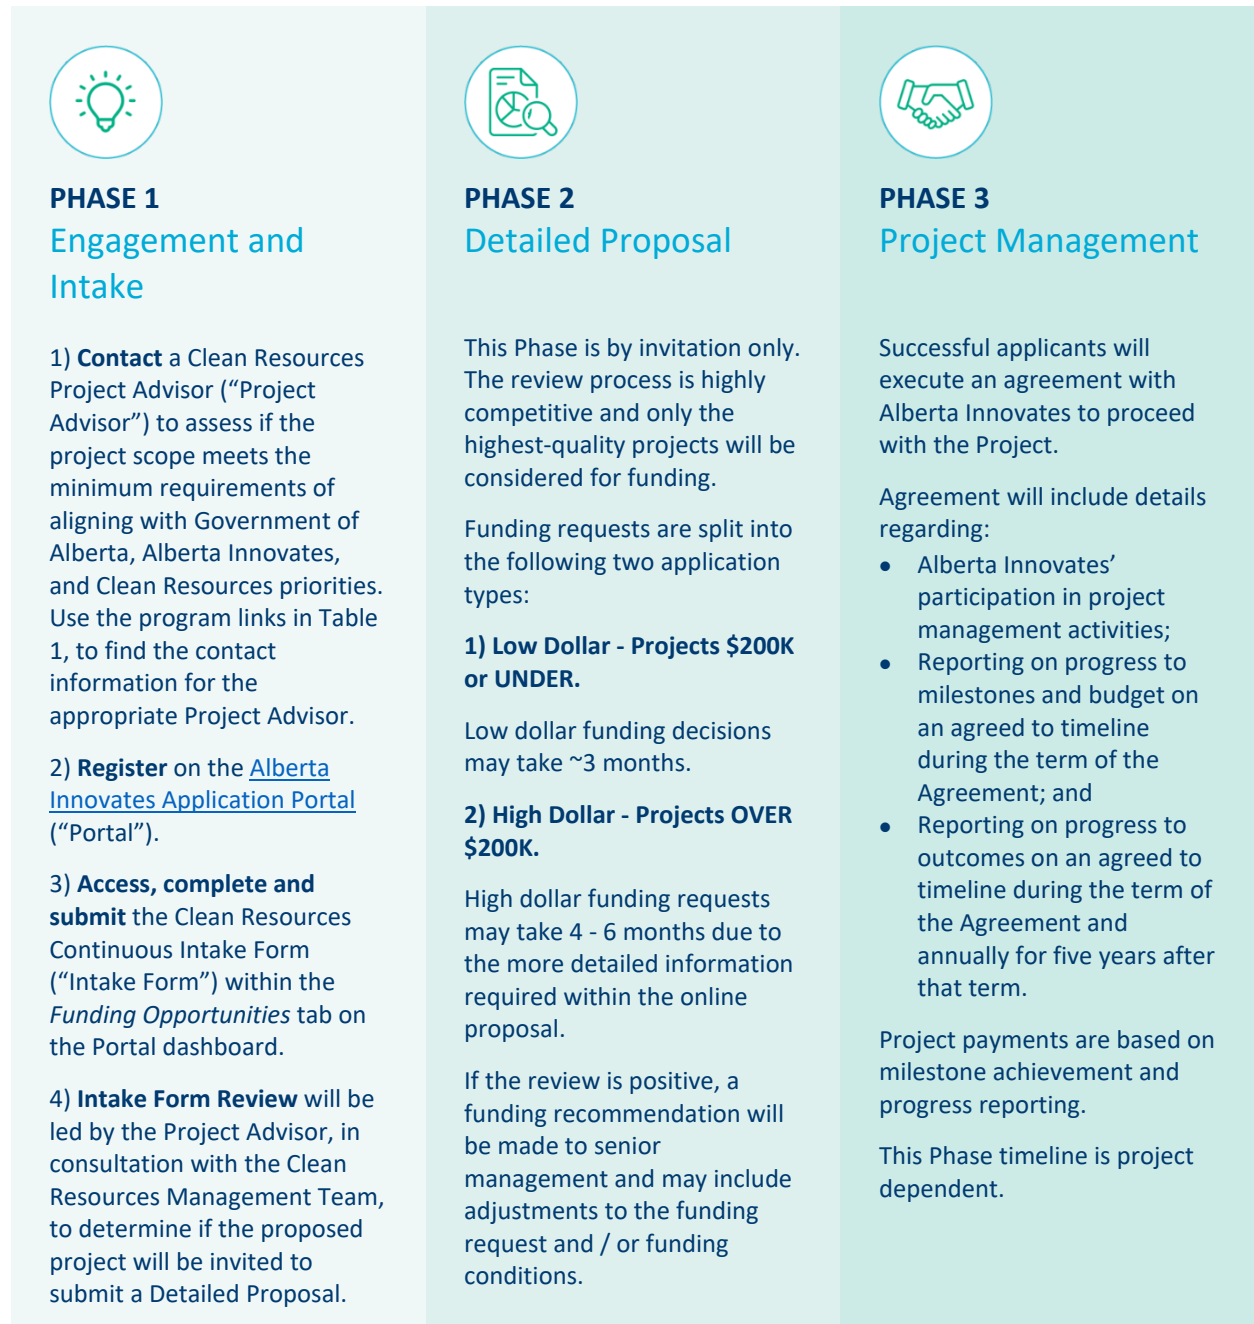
PHASE 1
Engagement and Intake

1) **Contact** a Clean Resources Project Advisor ("Project Advisor") to assess if the project scope meets the minimum requirements of aligning with Government of Alberta, Alberta Innovates, and Clean Resources priorities. Use the program links in Table 1, to find the contact information for the appropriate Project Advisor.

2) **Register** on the Alberta Innovates Application Portal ("Portal").

3) **Access, complete and submit** the Clean Resources Continuous Intake Form ("Intake Form") within the *Funding Opportunities* tab on the Portal dashboard.

4) **Intake Form Review** will be led by the Project Advisor, in consultation with the Clean Resources Management Team, to determine if the proposed project will be invited to submit a Detailed Proposal.

PHASE 2
Detailed Proposal

This Phase is by invitation only. The review process is highly competitive and only the highest-quality projects will be considered for funding.

Funding requests are split into the following two application types:

**1) Low Dollar - Projects $200K or UNDER.**

Low dollar funding decisions may take ~3 months.

**2) High Dollar - Projects OVER $200K.**

High dollar funding requests may take 4 - 6 months due to the more detailed information required within the online proposal.

If the review is positive, a funding recommendation will be made to senior management and may include adjustments to the funding request and / or funding conditions.

PHASE 3
Project Management

Successful applicants will execute an agreement with Alberta Innovates to proceed with the Project.

Agreement will include details regarding:
- Alberta Innovates' participation in project management activities;
- Reporting on progress to milestones and budget on an agreed to timeline during the term of the Agreement; and
- Reporting on progress to outcomes on an agreed to timeline during the term of the Agreement and annually for five years after that term.

Project payments are based on milestone achievement and progress reporting.

This Phase timeline is project dependent.